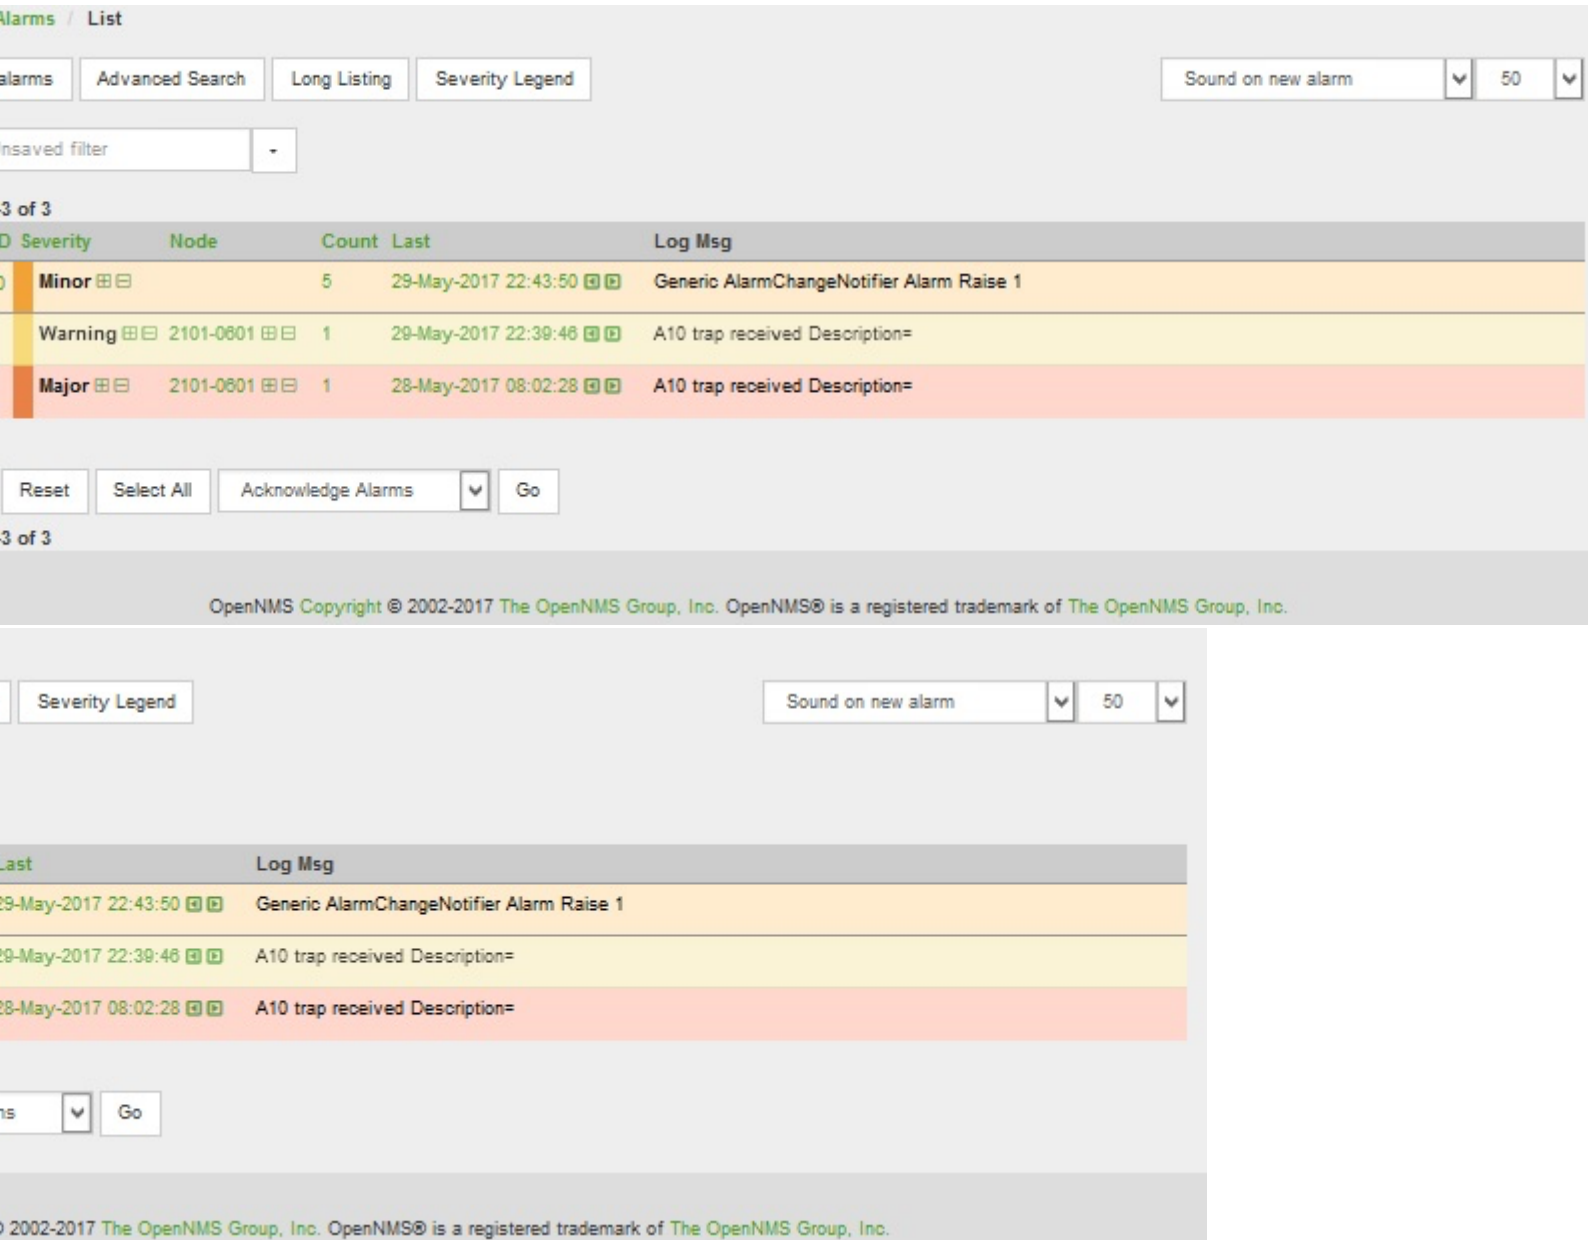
Alarms / List

alarms | Advanced Search | Long Listing | Severity Legend

Sound on new alarm | 50

nsaved filter

3 of 3

| D | Severity | Node | Count | Last | Log Msg |
|---|---|---|---|---|---|
| 0 | Minor | | 5 | 29-May-2017 22:43:50 | Generic AlarmChangeNotifier Alarm Raise 1 |
| | Warning | 2101-0601 | 1 | 29-May-2017 22:39:46 | A10 trap received Description= |
| | Major | 2101-0601 | 1 | 28-May-2017 08:02:28 | A10 trap received Description= |

Reset | Select All | Acknowledge Alarms | Go

3 of 3

OpenNMS Copyright © 2002-2017 The OpenNMS Group, Inc. OpenNMS® is a registered trademark of The OpenNMS Group, Inc.

Severity Legend

Sound on new alarm | 50

| Last | Log Msg |
|---|---|
| 29-May-2017 22:43:50 | Generic AlarmChangeNotifier Alarm Raise 1 |
| 29-May-2017 22:39:46 | A10 trap received Description= |
| 28-May-2017 08:02:28 | A10 trap received Description= |

ns | Go

2002-2017 The OpenNMS Group, Inc. OpenNMS® is a registered trademark of The OpenNMS Group, Inc.